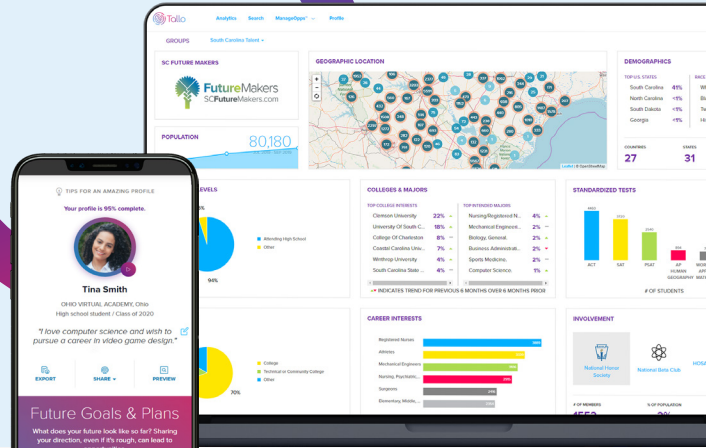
Tallo
Analytics Search ManageOpps Profile

GROUPS South Carolina Talent

SC FUTURE MAKERS
FutureMakers
SCFutureMakers.com

POPULATION
80,180

GEOGRAPHIC LOCATION

DEMOGRAPHICS
TOP U.S. STATES
South Carolina 41%
North Carolina <1%
South Dakota <1%
Georgia <1%
RACE
COUNTRIES 27
STATES 31

LEVELS
Attending High School
Other
94%

COLLEGES & MAJORS
TOP COLLEGE INTERESTS
Clemson University 22%
University Of South C... 18%
College Of Charleston 8%
Coastal Carolina Univ... 7%
Winthrop University 4%
South Carolina State ... 4%
TOP INTENDED MAJORS
Nursing/Registered N... 4%
Mechanical Engineeri... 2%
Biology, General 2%
Business Administrat... 2%
Sports Medicine 2%
Computer Science 1%
INDICATES TREND FOR PREVIOUS 6 MONTHS OVER 6 MONTHS PRIOR

STANDARDIZED TESTS
ACT SAT PSAT AP HUMAN GEOGRAPHY
# OF STUDENTS

College
Technical or Community College
Other
70%

CAREER INTERESTS
Registered Nurses
Athletes
Mechanical Engineers
Nursing, Psychiatric...
Surgeons
Elementary, Midd...

INVOLVEMENT
National Honor Society
National Beta Club
# OF MEMBERS
% OF POPULATION

TIPS FOR AN AMAZING PROFILE
Your profile is 95% complete.
Tina Smith
OHIO VIRTUAL ACADEMY, Ohio
High school student / Class of 2020
"I love computer science and wish to pursue a career in video game design."
EXPORT SHARE PREVIEW
Future Goals & Plans
What does your future look like so far? Sharing your direction, even if it's rough, can lead to